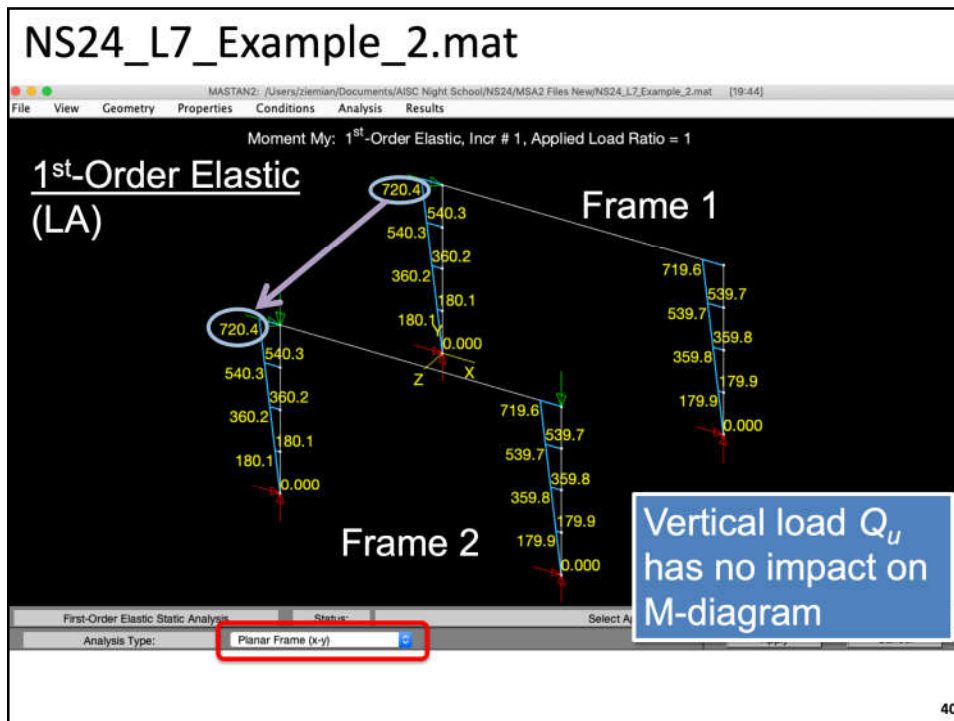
NS24_L7_Example_2.mat

MASTAN2: /Users/ziemian/Documents/AISC Night School/NS24/MSA2 Files New/NS24_L7_Example_2.mat [19:44]

File View Geometry Properties Conditions Analysis Results

Moment My: 1$^{st}$-Order Elastic, Incr # 1, Applied Load Ratio = 1

1$^{st}$-Order Elastic
(LA)

Frame 1

720.4
540.3
540.3
360.2
360.2
180.1
180.1
0.000
Y
Z X

719.6
539.7
539.7
359.8
359.8
179.9
179.9
0.000

720.4
540.3
540.3
360.2
360.2
180.1
180.1
0.000

719.6
539.7
539.7
359.8
359.8
179.9
179.9
0.000

Frame 2

Vertical load $Q_u$ has no impact on M-diagram

First-Order Elastic Static Analysis
Status:
Select A
Analysis Type:
Planar Frame (x-y)

40